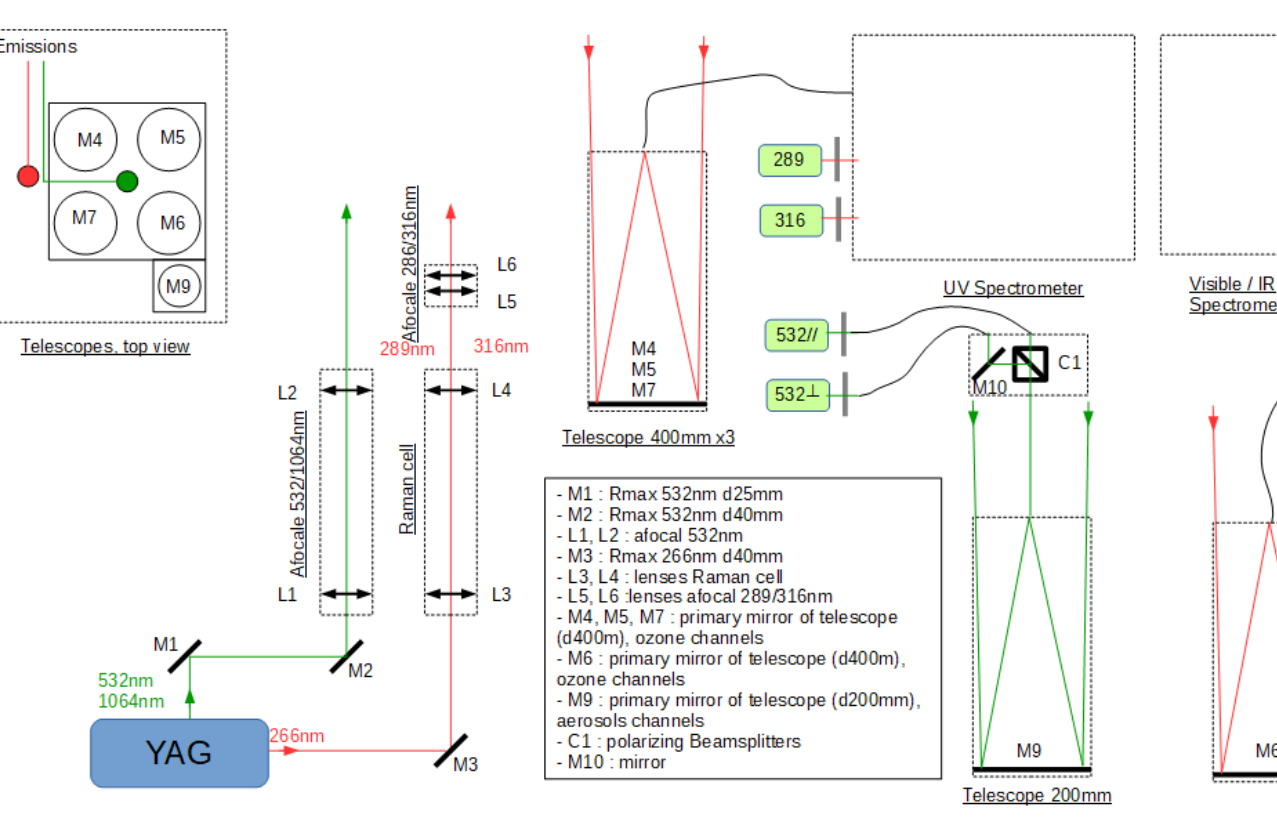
Emissions

M4
M5
M7
M6
M9

Telescopes, top view

Afocale 286/316nm
L6
L5
289nm
316nm
L2
L4
Afocale 532/1064nm
Raman cell
L1
L3
M1
M2
532nm
1064nm
YAG
266nm
M3

M4
M5
M7
Telescope 400mm x3

289
316
UV Spectrometer
Visible / IR
Spectrome
532//
532⊥
C1
M10

- M1 : Rmax 532nm d25mm
- M2 : Rmax 532nm d40mm
- L1, L2 : afocal 532nm
- M3 : Rmax 266nm d40mm
- L3, L4 : lenses Raman cell
- L5, L6 :lenses afocal 289/316nm
- M4, M5, M7 : primary mirror of telescope (d400m), ozone channels
- M6 : primary mirror of telescope (d400m), ozone channels
- M9 : primary mirror of telescope (d200mm), aerosols channels
- C1 : polarizing Beamsplitters
- M10 : mirror

M9
Telescope 200mm
M6